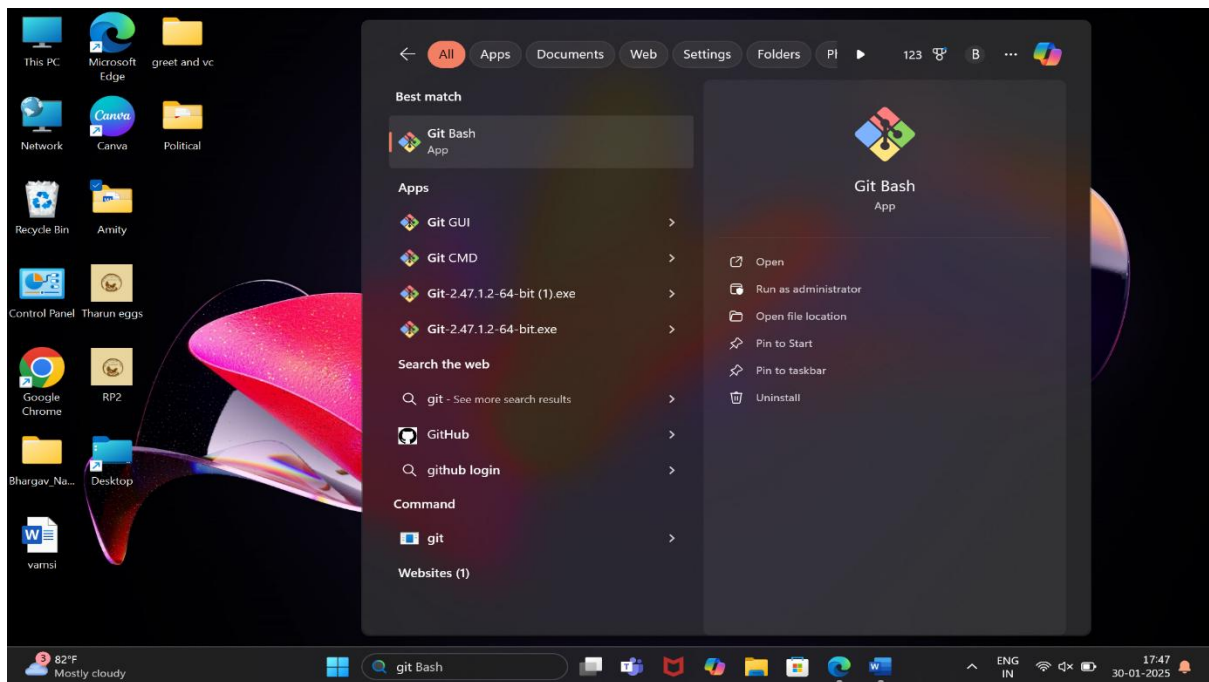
This PC
Microsoft Edge
greet and vc
Network
Canva
Canva
Political
Recycle Bin
Amity
Control Panel
Tharun eggs
Google Chrome
RP2
Bhargav_Na...
Desktop
varnsi

All
Apps
Documents
Web
Settings
Folders
Pl
123
B
...

Best match
Git Bash
App

Apps
Git GUI
Git CMD
Git-2.47.1.2-64-bit (1).exe
Git-2.47.1.2-64-bit.exe

Search the web
git - See more search results
GitHub
github login

Command
git

Websites (1)

Git Bash
App

Open
Run as administrator
Open file location
Pin to Start
Pin to taskbar
Uninstall

3
82°F
Mostly cloudy
git Bash
ENG
IN
17:47
30-01-2025